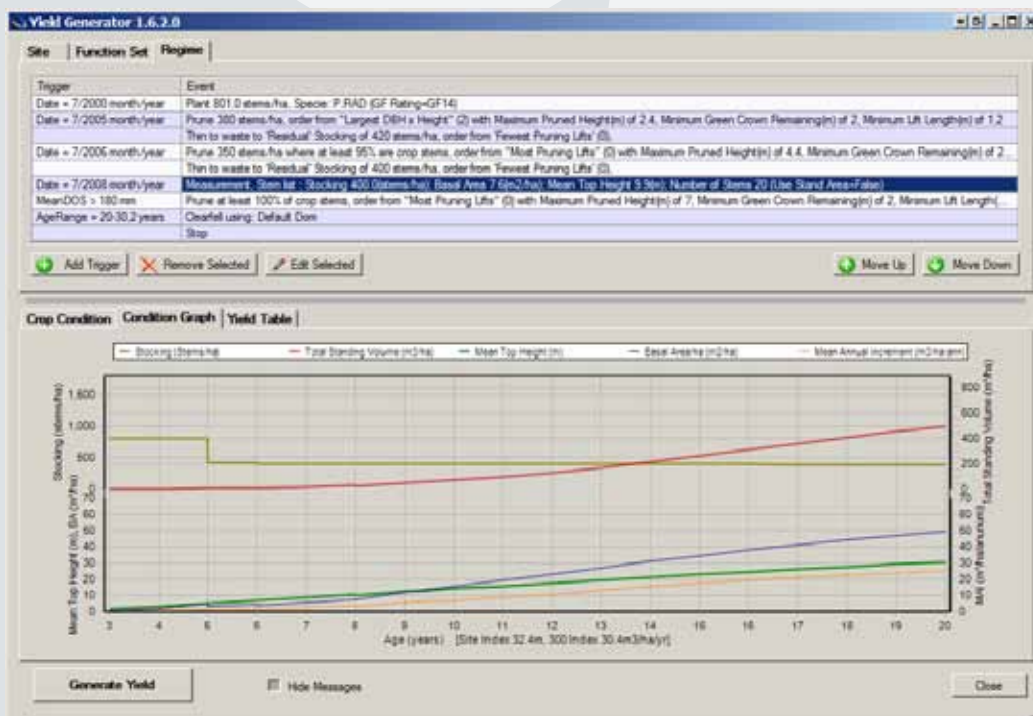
Yield Generator 1.6.2.0

Site | Function Set | Regime

| Trigger | Event |
|---|---|
| Date = 7/2000 month/year | Plant 801.0 stems/ha, Specie: P.RAD (GF Rating=GF14) |
| Date = 7/2005 month/year | Prune 300 stems/ha, order from "Largest DBH x Height" (2) with Maximum Pruned Height(m) of 2.4, Minimum Green Crown Remaining(m) of 2, Minimum Lift Length(m) of 1.2 |
| | Thin to waste to 'Residual' Stocking of 420 stems/ha, order from 'Fewest Pruning Lifts' (0). |
| Date = 7/2006 month/year | Prune 350 stems/ha where at least 95% are crop stems, order from "Most Pruning Lifts" (0) with Maximum Pruned Height(m) of 4.4, Minimum Green Crown Remaining(m) of 2... |
| | Thin to waste to 'Residual' Stocking of 400 stems/ha, order from 'Fewest Pruning Lifts' (0). |
| Date = 7/2008 month/year | Measurement, Stem list : Stocking 400.0(stems/ha); Basal Area 7.6(m2/ha); Mean Top Height 9.9(m); Number of Stems 20 (Use Stand Area=False) |
| MeanDOS > 180 mm | Prune at least 100% of crop stems, order from "Most Pruning Lifts" (0) with Maximum Pruned Height(m) of 7, Minimum Green Crown Remaining(m) of 2, Minimum Lift Length(... |
| AgeRange = 20-30.2 years | Clearfell using: Default Dom |
| | Stop |

Add Trigger | Remove Selected | Edit Selected | Move Up | Move Down

Crop Condition | Condition Graph | Yield Table

Stocking (Stems/ha) — Total Standing Volume (m3/ha) — Mean Top Height (m) — Basal Area/ha (m2/ha) — Mean Annual Increment (m3/ha/annum)

Stocking (stems/ha) 1,500 1,000 500 0
Total Standing Volume (m³/ha) 800 600 400 200 0
Mean Top Height (m), BA (m²/ha) 70 60 50 40 30 20 10 0
MAI (m³/ha/annum) 70 60 50 40 30 20 10 0
3 4 5 6 7 8 9 10 11 12 13 14 15 16 17 18 19 20
Age (years) [Site Index 32.4m, 300 Index 30.4m3/ha/yr]

Generate Yield | Hide Messages | Close